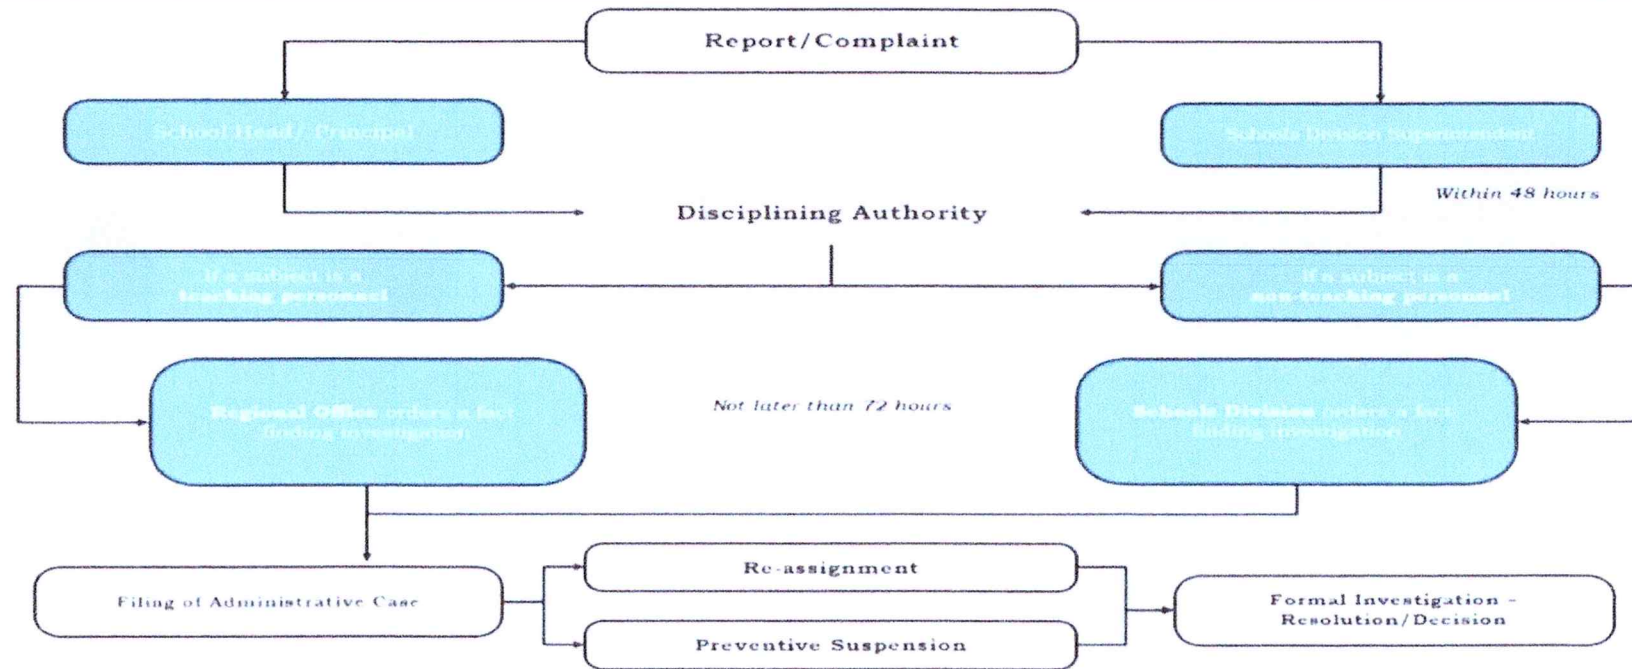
Report/Complaint

School Head / Principal

Schools Division Superintendent

Within 48 hours

Disciplining Authority

If a subject is a teaching personnel

If a subject is a non-teaching personnel

Regional Office orders a fact finding investigation

Not later than 72 hours

Schools Division orders a fact finding investigation

Filing of Administrative Case

Re-assignment

Preventive Suspension

Formal Investigation - Resolution/Decision